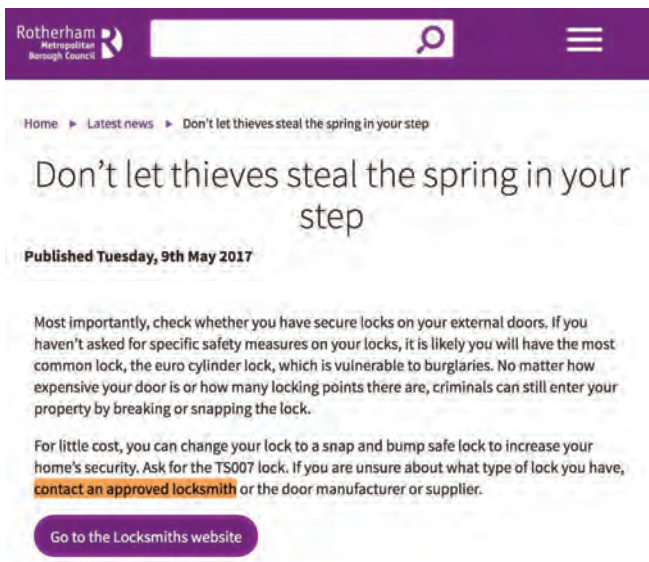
Rotherham Metropolitan Borough Council

Home ▸ Latest news ▸ Don't let thieves steal the spring in your step

Don't let thieves steal the spring in your step

Published Tuesday, 9th May 2017

Most importantly, check whether you have secure locks on your external doors. If you haven't asked for specific safety measures on your locks, it is likely you will have the most common lock, the euro cylinder lock, which is vulnerable to burglaries. No matter how expensive your door is or how many locking points there are, criminals can still enter your property by breaking or snapping the lock.

For little cost, you can change your lock to a snap and bump safe lock to increase your home's security. Ask for the TS007 lock. If you are unsure about what type of lock you have, contact an approved locksmith or the door manufacturer or supplier.

Go to the Locksmiths website